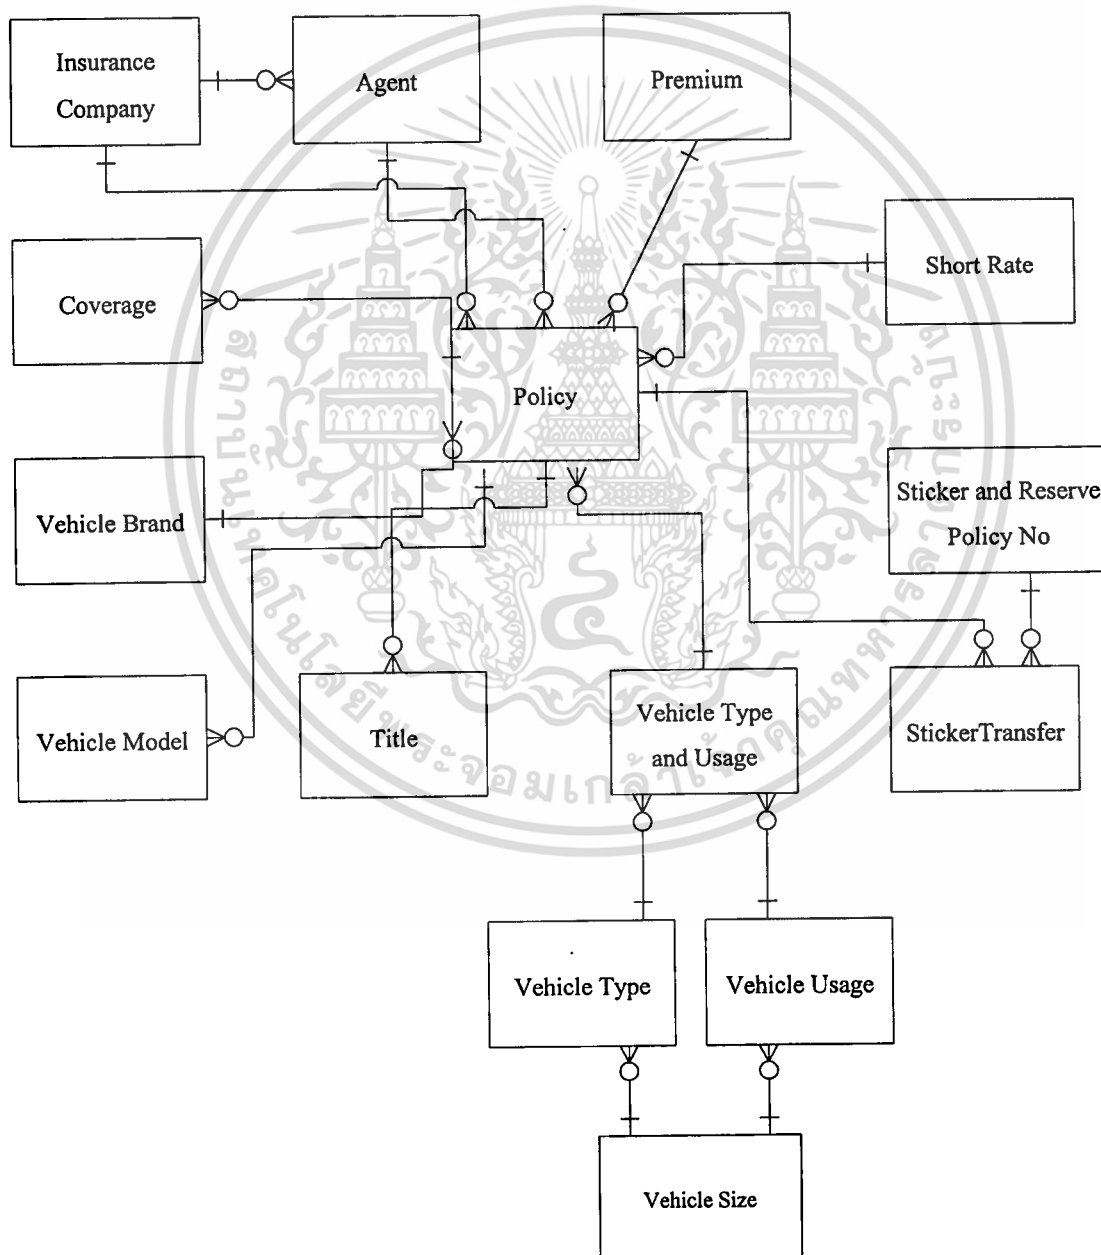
Insurance Company

Agent

Premium

Short Rate

Coverage

Policy

Vehicle Brand

Sticker and Reserve Policy No

Vehicle Model

Title

Vehicle Type and Usage

StickerTransfer

Vehicle Type

Vehicle Usage

Vehicle Size